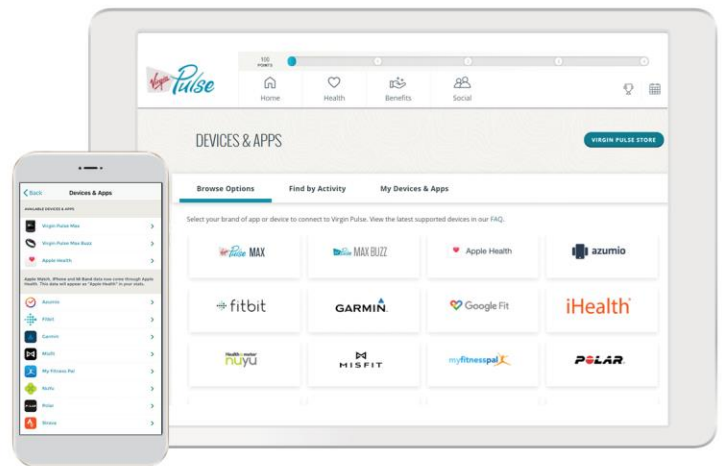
Virgin Pulse

100 POINTS

Home Health Benefits Social

DEVICES & APPS

VIRGIN PULSE STORE

Browse Options Find by Activity My Devices & Apps

Select your brand of app or device to connect to Virgin Pulse. View the latest supported devices in our FAQ.

Pulse MAX
MAX BUZZ
Apple Health
azumio
fitbit
GARMIN
Google Fit
iHealth
nuyu
MISFIT
myfitnesspal
POLAR

Back Devices & Apps

AVAILABLE DEVICES & APPS

Virgin Pulse Max
Virgin Pulse Max Buzz
Apple Health

Apple Watch, iPhone and Mi Band data now come through Apple Health. This data will appear as "Apple Health" in your stats.

Azumio
Fitbit
Garmin
Misfit
My Fitness Pal
Nuyu
Polar
Strava